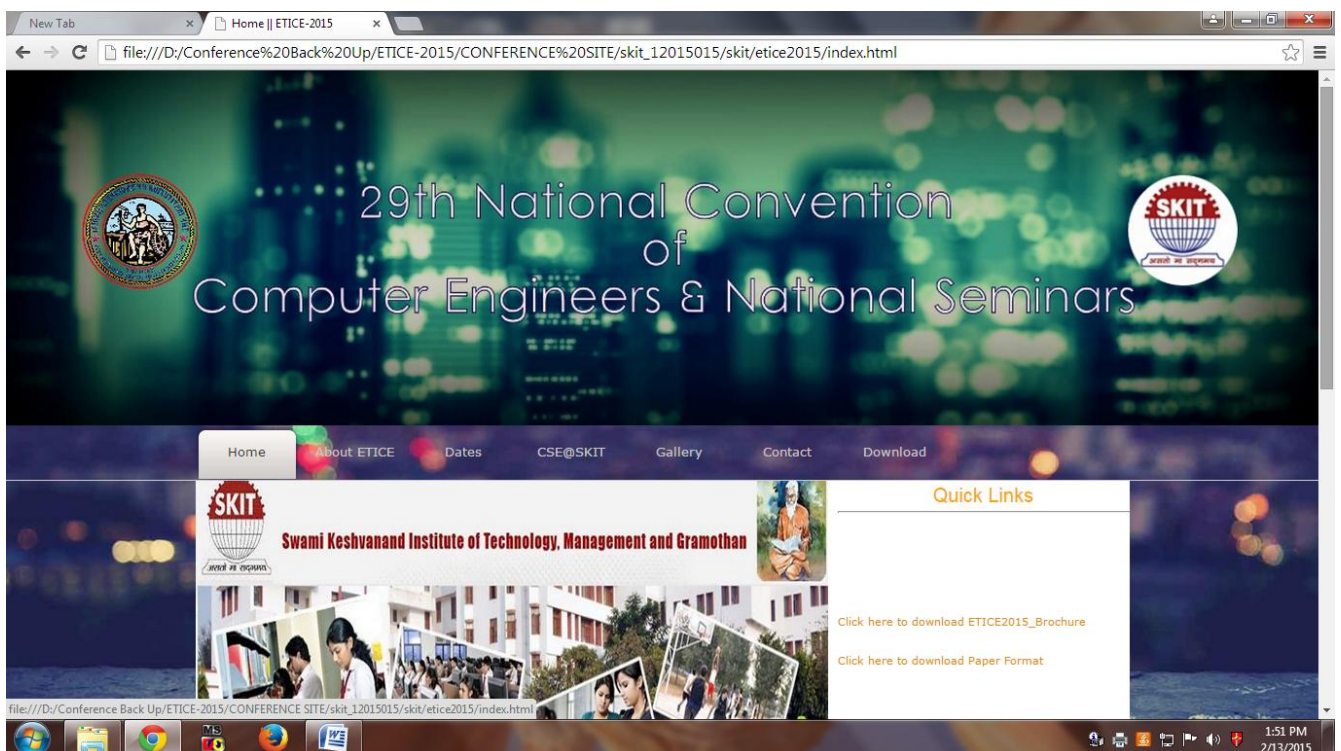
New Tab
Home || ETICE-2015
file:///D:/Conference%20Back%20Up/ETICE-2015/CONFERENCE%20SITE/skit_12015015/skit/etice2015/index.html

29th National Convention
of
Computer Engineers & National Seminars

SKIT

Home About ETICE Dates CSE@SKIT Gallery Contact Download

SKIT
Swami Keshvanand Institute of Technology, Management and Gramothan

Quick Links

Click here to download ETICE2015_Brochure

Click here to download Paper Format

file:///D:/Conference Back Up/ETICE-2015/CONFERENCE SITE/skit_12015015/skit/etice2015/index.html

1:51 PM
2/13/2015